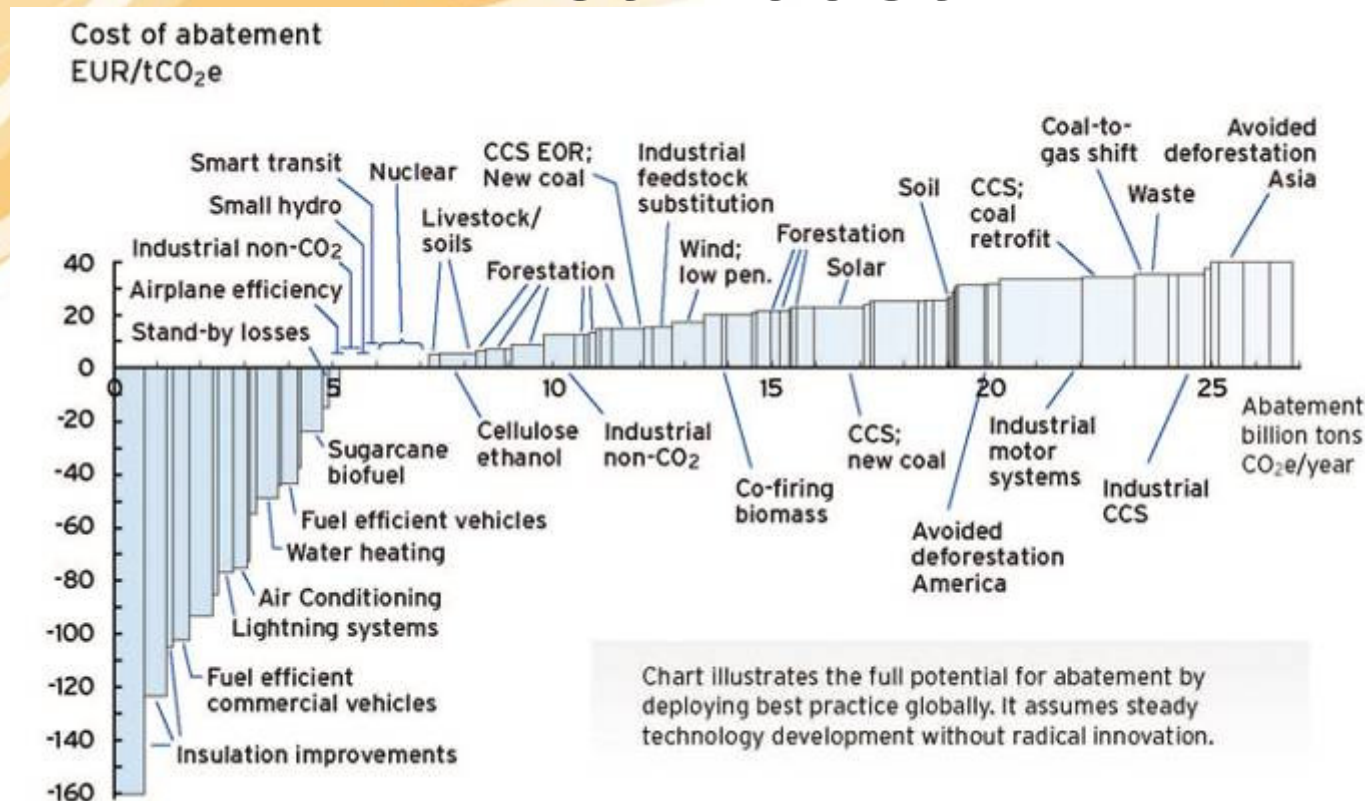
Cost of abatement
EUR/t$CO_2$e

Smart transit
Nuclear
Small hydro
Industrial non-$CO_2$
Airplane efficiency
Stand-by losses
Livestock/ soils
Forestation
CCS EOR; New coal
Industrial feedstock substitution
Wind; low pen.
Forestation
Solar
Soil
CCS; coal retrofit
Coal-to-gas shift
Waste
Avoided deforestation Asia

40
20
0
-20
-40
-60
-80
-100
-120
-140
-160

0
5
10
15
20
25

Abatement billion tons $CO_2$e/year

Sugarcane biofuel
Fuel efficient vehicles
Water heating
Air Conditioning
Lightning systems
Fuel efficient commercial vehicles
Insulation improvements
Cellulose ethanol
Industrial non-$CO_2$
Co-firing biomass
CCS; new coal
Avoided deforestation America
Industrial motor systems
Industrial CCS

Chart illustrates the full potential for abatement by deploying best practice globally. It assumes steady technology development without radical innovation.